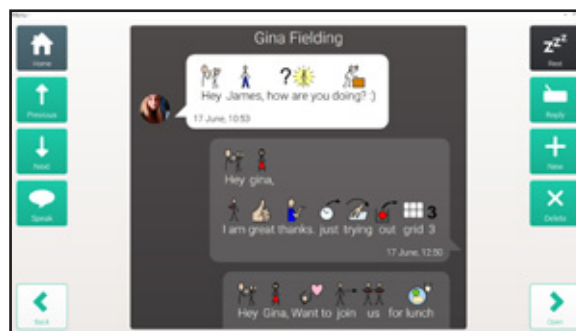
Menu

Home

Previous

Next

Speak

Back

Gina Fielding

Hey James, how are you doing? :)

17 June, 10:53

Hey gina,

I am great thanks. just trying out grid 3

3

17 June, 12:50

Hey Gina, Want to join us for lunch

zzz

Rest

Reply

New

Delete

Open